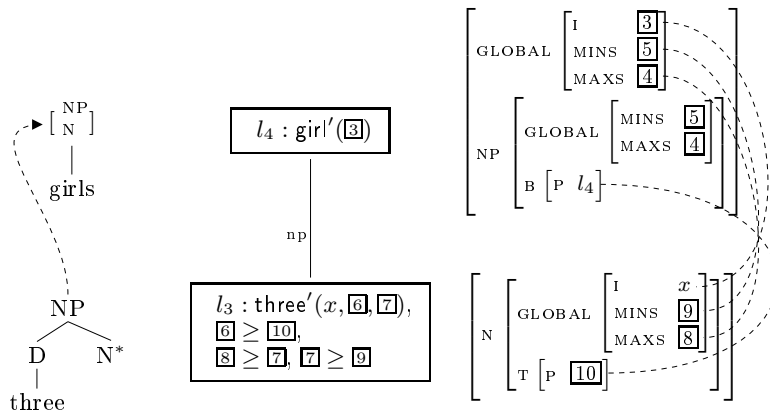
NP
N

girls

NP
D N*
three

$l_4$ : girl′(3)

np

$l_3$ : three′($x$, 6, 7),
6 ≥ 10,
8 ≥ 7, 7 ≥ 9

GLOBAL [I 3, MINS 5, MAXS 4]
NP [GLOBAL [MINS 5, MAXS 4], B [P $l_4$]]

N [GLOBAL [I $x$, MINS 9, MAXS 8], T [P 10]]